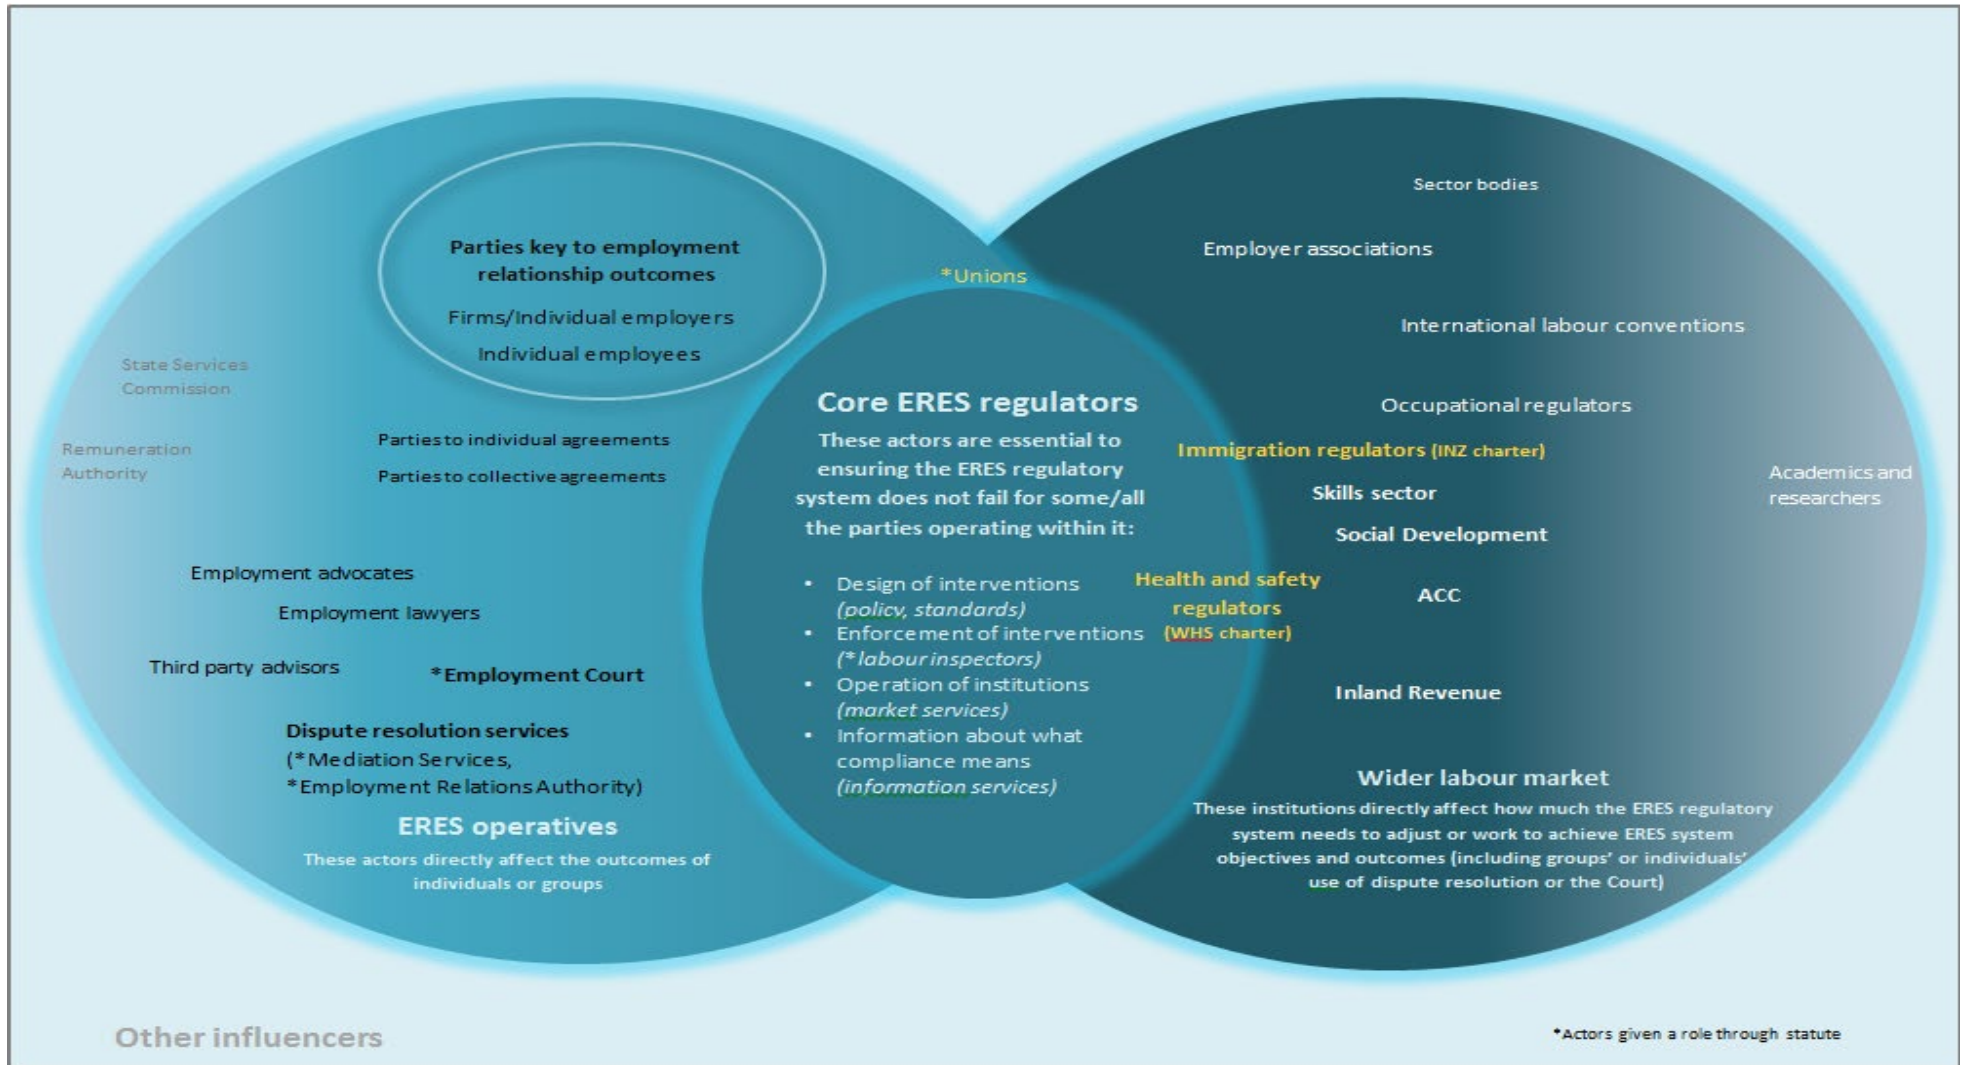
Sector bodies

Parties key to employment relationship outcomes

Firms/Individual employers

Individual employees

*Unions

Employer associations

International labour conventions

State Services Commission

Remuneration Authority

Core ERES regulators

These actors are essential to ensuring the ERES regulatory system does not fail for some/all the parties operating within it:

- Design of interventions (policy, standards)
- Enforcement of interventions (*labour inspectors)
- Operation of institutions (market services)
- Information about what compliance means (information services)

Parties to individual agreements

Parties to collective agreements

Occupational regulators

Immigration regulators (INZ charter)

Skills sector

Social Development

Academics and researchers

Employment advocates

Employment lawyers

Third party advisors

*Employment Court

Health and safety regulators (WHS charter)

ACC

Inland Revenue

Dispute resolution services (*Mediation Services, *Employment Relations Authority)

ERES operatives

These actors directly affect the outcomes of individuals or groups

Wider labour market

These institutions directly affect how much the ERES regulatory system needs to adjust or work to achieve ERES system objectives and outcomes (including groups' or individuals' use of dispute resolution or the Court)

Other influencers

*Actors given a role through statute